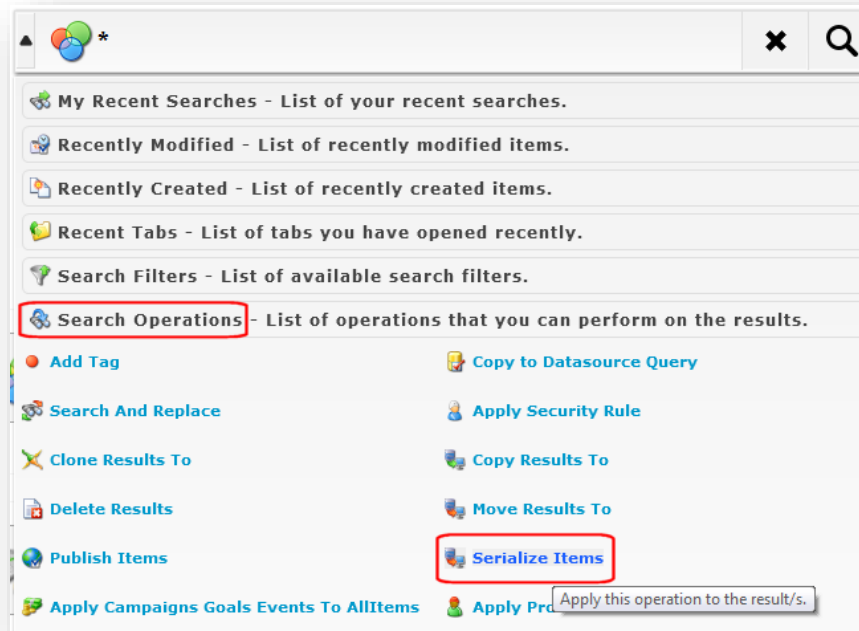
*

My Recent Searches - List of your recent searches.

Recently Modified - List of recently modified items.

Recently Created - List of recently created items.

Recent Tabs - List of tabs you have opened recently.

Search Filters - List of available search filters.

Search Operations - List of operations that you can perform on the results.

Add Tag

Copy to Datasource Query

Search And Replace

Apply Security Rule

Clone Results To

Copy Results To

Delete Results

Move Results To

Publish Items

Serialize Items

Apply Campaigns Goals Events To AllItems

Apply Pro

Apply this operation to the result/s.